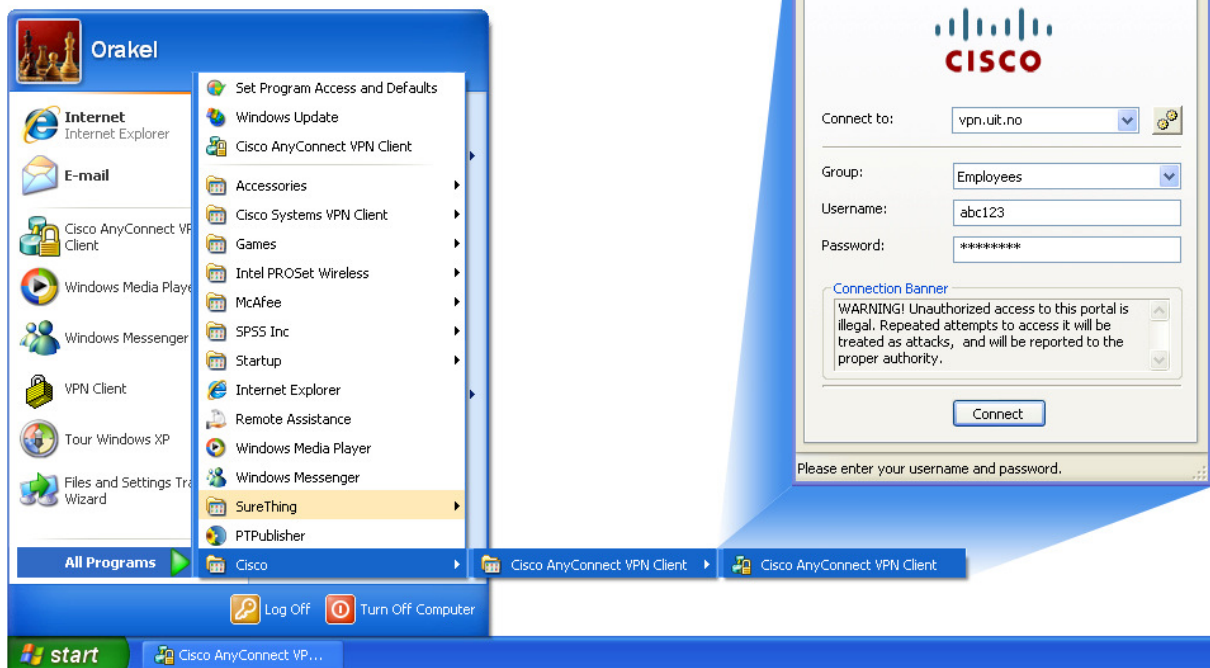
Orakel

Internet
Internet Explorer

E-mail

Cisco AnyConnect VP
Client

Windows Media Playe

Windows Messenger

VPN Client

Tour Windows XP

Files and Settings Tra
Wizard

All Programs

Set Program Access and Defaults
Windows Update
Cisco AnyConnect VPN Client
Accessories
Cisco Systems VPN Client
Games
Intel PROSet Wireless
McAfee
SPSS Inc
Startup
Internet Explorer
Remote Assistance
Windows Media Player
Windows Messenger
SureThing
PTPublisher
Cisco

Cisco AnyConnect VPN Client

Cisco AnyConnect VPN Client

Log Off
Turn Off Computer

start
Cisco AnyConnect VP...

CISCO

Connect to: vpn.uit.no

Group: Employees
Username: abc123
Password: ********

Connection Banner
WARNING! Unauthorized access to this portal is illegal. Repeated attempts to access it will be treated as attacks, and will be reported to the proper authority.

Connect

Please enter your username and password.